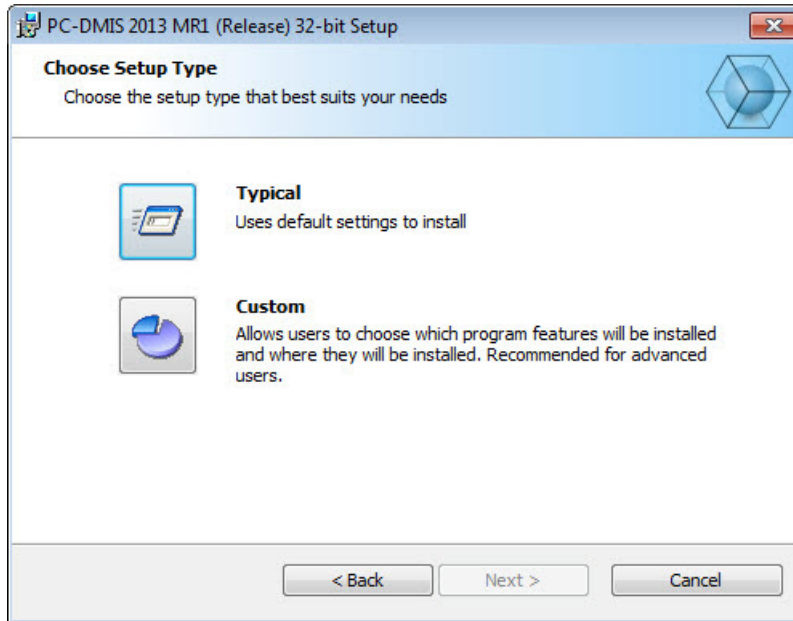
PC-DMIS 2013 MR1 (Release) 32-bit Setup

Choose Setup Type
Choose the setup type that best suits your needs

Typical
Uses default settings to install

Custom
Allows users to choose which program features will be installed and where they will be installed. Recommended for advanced users.

< Back
Next >
Cancel